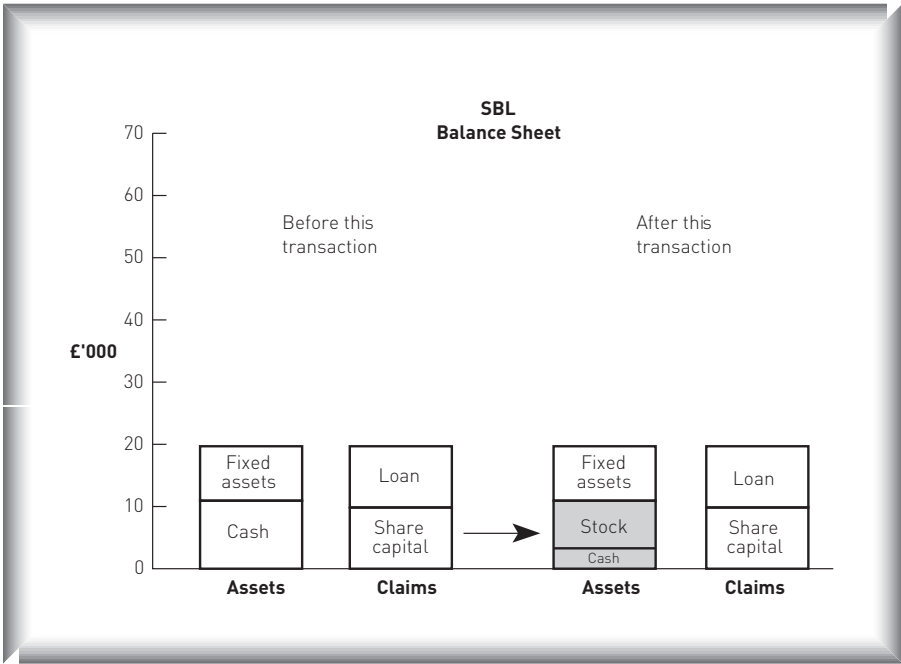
SBL
Balance Sheet

70
60
50
40
£'000
30
20
10
0

Before this transaction

After this transaction

Fixed assets
Cash

Loan
Share capital

Fixed assets
Stock
Cash

Loan
Share capital

Assets
Claims
Assets
Claims